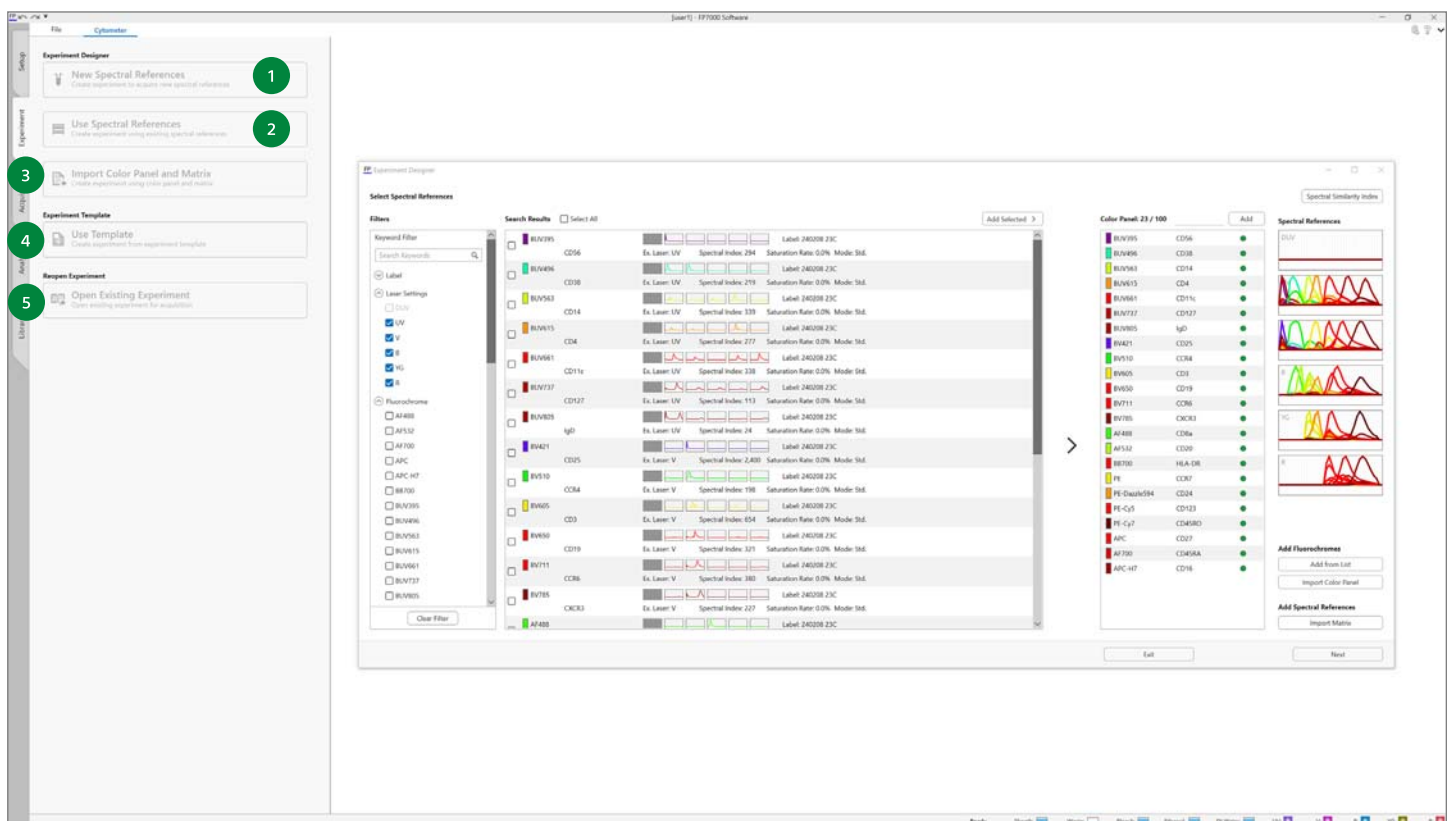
[user1] - FP7000 Software

File Cytometer

Setup
Experiment
Acqu
Ana
Libra

Experiment Designer

1
New Spectral References
Create experiment to acquire new spectral references

2
Use Spectral References
Create experiment using existing spectral references

3
Import Color Panel and Matrix
Create experiment using color panel and matrix

Experiment Template

4
Use Template
Create experiment from experiment template

Reopen Experiment

5
Open Existing Experiment
Open existing experiment for acquisition

Experiment Designer

Select Spectral References

Spectral Similarity Index

Filters

Keyword Filter
Search Keywords
Label
Laser Settings
DUV
UV
V
B
YG
R
Fluorochrome
AF488
AF532
AF700
APC
APC-H7
BB700
BUV395
BUV496
BUV563
BUV615
BUV661
BUV737
BUV805

Clear Filter

Search Results Select All Add Selected

| Fluorochrome | Label | Ex. Laser | Spectral Index | Label | Saturation Rate | Mode |
|---|---|---|---|---|---|---|
| BUV395 | CD56 | Ex. Laser: UV | Spectral Index: 294 | Label: 240208 23C | Saturation Rate: 0.0% | Mode: Std. |
| BUV496 | CD38 | Ex. Laser: UV | Spectral Index: 219 | Label: 240208 23C | Saturation Rate: 0.0% | Mode: Std. |
| BUV563 | CD14 | Ex. Laser: UV | Spectral Index: 339 | Label: 240208 23C | Saturation Rate: 0.0% | Mode: Std. |
| BUV615 | CD4 | Ex. Laser: UV | Spectral Index: 277 | Label: 240208 23C | Saturation Rate: 0.0% | Mode: Std. |
| BUV661 | CD11c | Ex. Laser: UV | Spectral Index: 338 | Label: 240208 23C | Saturation Rate: 0.0% | Mode: Std. |
| BUV737 | CD127 | Ex. Laser: UV | Spectral Index: 113 | Label: 240208 23C | Saturation Rate: 0.0% | Mode: Std. |
| BUV805 | IgD | Ex. Laser: UV | Spectral Index: 24 | Label: 240208 23C | Saturation Rate: 0.0% | Mode: Std. |
| BV421 | CD25 | Ex. Laser: V | Spectral Index: 2,400 | Label: 240208 23C | Saturation Rate: 0.0% | Mode: Std. |
| BV510 | CCR4 | Ex. Laser: V | Spectral Index: 198 | Label: 240208 23C | Saturation Rate: 0.0% | Mode: Std. |
| BV605 | CD3 | Ex. Laser: V | Spectral Index: 654 | Label: 240208 23C | Saturation Rate: 0.0% | Mode: Std. |
| BV650 | CD19 | Ex. Laser: V | Spectral Index: 321 | Label: 240208 23C | Saturation Rate: 0.0% | Mode: Std. |
| BV711 | CCR6 | Ex. Laser: V | Spectral Index: 380 | Label: 240208 23C | Saturation Rate: 0.0% | Mode: Std. |
| BV785 | CXCR3 | Ex. Laser: V | Spectral Index: 227 | Label: 240208 23C | Saturation Rate: 0.0% | Mode: Std. |
| AF488 | | | | Label: 240208 23C | | |

Color Panel: 23 / 100 Add

| | |
|---|---|
| BUV395 | CD56 |
| BUV496 | CD38 |
| BUV563 | CD14 |
| BUV615 | CD4 |
| BUV661 | CD11c |
| BUV737 | CD127 |
| BUV805 | IgD |
| BV421 | CD25 |
| BV510 | CCR4 |
| BV605 | CD3 |
| BV650 | CD19 |
| BV711 | CCR6 |
| BV785 | CXCR3 |
| AF488 | CD8a |
| AF532 | CD20 |
| BB700 | HLA-DR |
| PE | CCR7 |
| PE-Dazzle594 | CD24 |
| PE-Cy5 | CD123 |
| PE-Cy7 | CD45RO |
| APC | CD27 |
| AF700 | CD45RA |
| APC-H7 | CD16 |

Spectral References
DUV
UV
V
B
YG
R

Add Fluorochromes
Add from List
Import Color Panel

Add Spectral References
Import Matrix

Exit Next